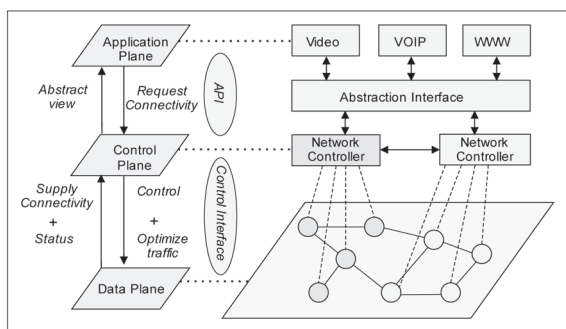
Application Plane

Abstract view

Request Connectivity

API

Control Plane

Supply Connectivity + Status

Control + Optimize traffic

Control Interface

Data Plane

Video

VOIP

WWW

Abstraction Interface

Network Controller

Network Controller